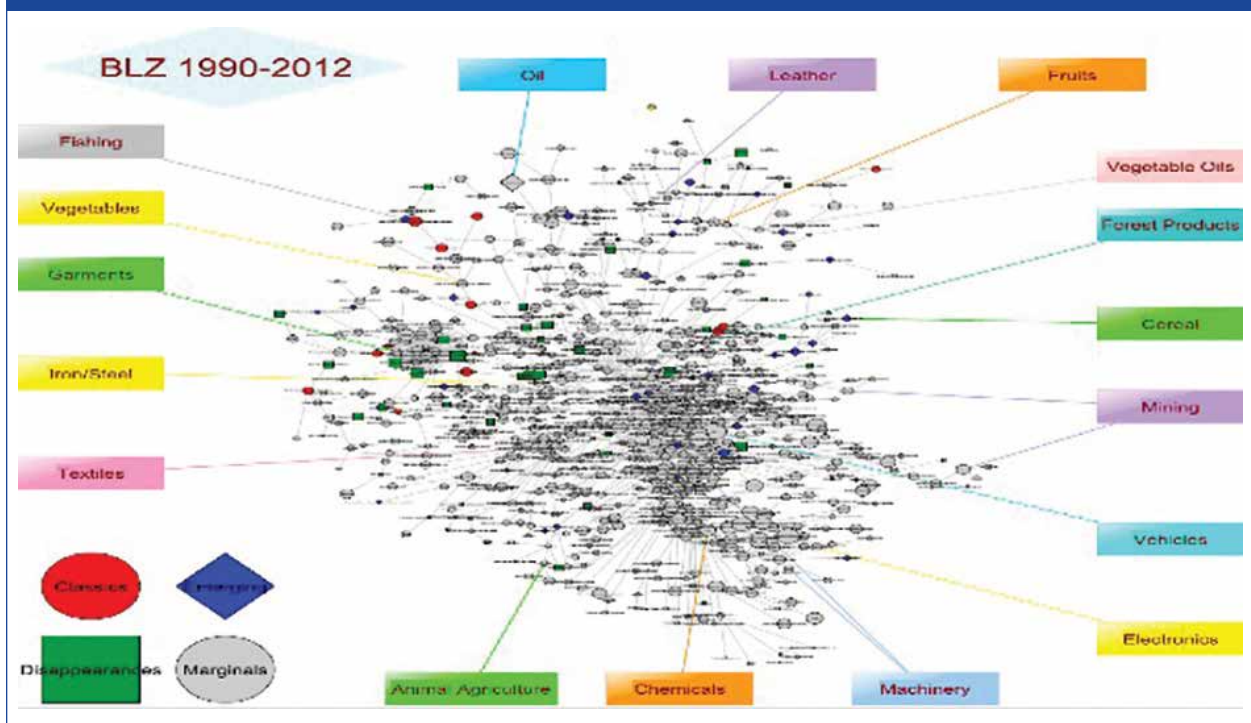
BLZ 1990-2012

Oil

Leather

Fruits

Fishing

Vegetable Oils

Vegetables

Forest Products

Garments

Cereal

Iron/Steel

Mining

Textiles

Vehicles

Classics

Emerging

Electronics

Disappearances

Marginals

Animal Agriculture

Chemicals

Machinery